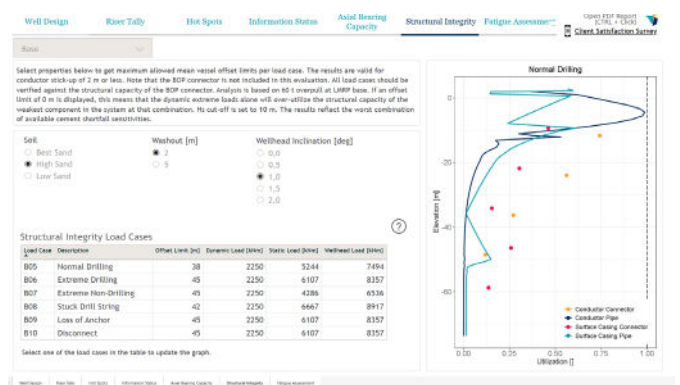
Well Design | Riser Tally | Hot Spots | Information Status | Axial Bearing Capacity | Structural Integrity | Fatigue Assessment

Open PDF Report (CTRL + Click)

Client Satisfaction Survey

Base

Select properties below to get maximum allowed mean vessel offset limits per load case. The results are valid for conductor stick-up of 2 m or less. Note that the BOP connector is not included in this evaluation. All load cases should be verified against the structural capacity of the BOP connector. Analysis is based on 60 t overpull at LMRP base. If an offset limit of 0 m is displayed, this means that the dynamic extreme loads alone will over-utilize the structural capacity of the weakest component in the system at that combination. Hs cut-off is set to 10 m. The results reflect the worst combination of available cement shortfall sensitivities.

Soil
Best Sand
High Sand
Low Sand

Washout [m]
2
5

Wellhead inclination [deg]
0.0
0.5
1.0
1.5
2.0

Structural Integrity Load Cases

| Load Case | Description | Offset Limit [m] | Dynamic Load [kNm] | Static Load [kNm] | Wellhead Load [kNm] |
|---|---|---|---|---|---|
| B05 | Normal Drilling | 38 | 2250 | 5244 | 7494 |
| B06 | Extreme Drilling | 45 | 2250 | 6107 | 8357 |
| B07 | Extreme Non-Drilling | 45 | 2250 | 4286 | 6536 |
| B08 | Stuck Drill String | 42 | 2250 | 6667 | 8917 |
| B09 | Loss of Anchor | 45 | 2250 | 6107 | 8357 |
| B10 | Disconnect | 45 | 2250 | 6107 | 8357 |

Select one of the load cases in the table to update the graph.

Normal Drilling

Elevation [m]
0
-20
-40
-60

Utilization []
0.00 0.25 0.50 0.75 1.00

Conductor Connector
Conductor Pipe
Surface Casing Connector
Surface Casing Pipe

Well Design | Riser Tally | Hot Spots | Information Status | Axial Bearing Capacity | Structural Integrity | Fatigue Assessment